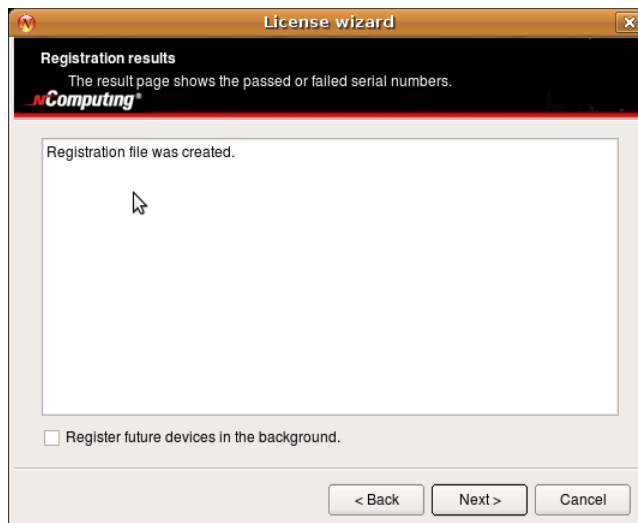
License wizard

Registration results

The result page shows the passed or failed serial numbers.

NComputing®

Registration file was created.

Register future devices in the background.

< Back

Next >

Cancel